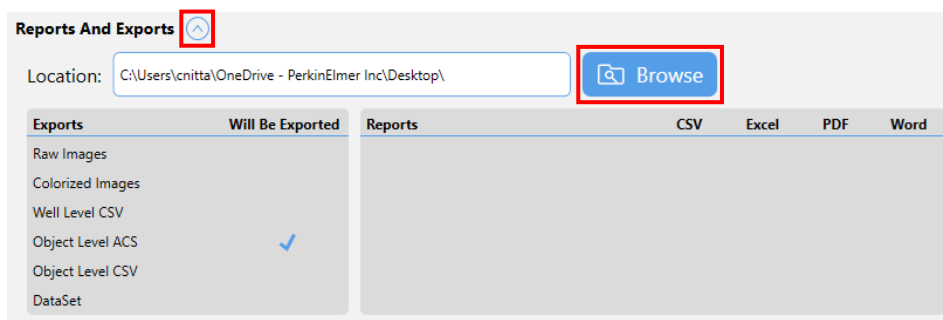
Reports And Exports

Location: C:\Users\cnitta\OneDrive - PerkinElmer Inc\Desktop\

Browse

| Exports | Will Be Exported |
|---|---|
| Raw Images | |
| Colorized Images | |
| Well Level CSV | |
| Object Level ACS | ✓ |
| Object Level CSV | |
| DataSet | |

| Reports | CSV | Excel | PDF | Word |
|---|---|---|---|---|